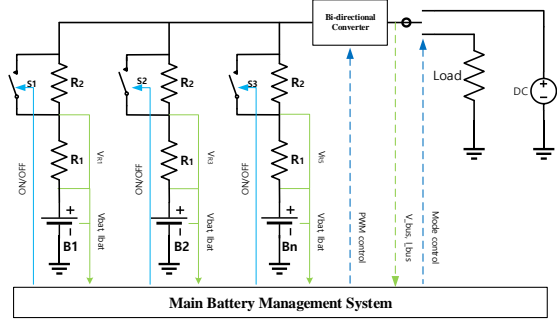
Bi-directional Converter

S1
R2
ON/OFF
VR1
R1
+
-
B1
Vbat Ibat

S2
R2
ON/OFF
VR1
R1
+
-
B2
Vbat Ibat

S3
R2
ON/OFF
VR1
R1
+
-
Bn
Vbat Ibat

PWM control
V_bus, I_bus
Mode control

Load
DC
+
-

Main Battery Management System